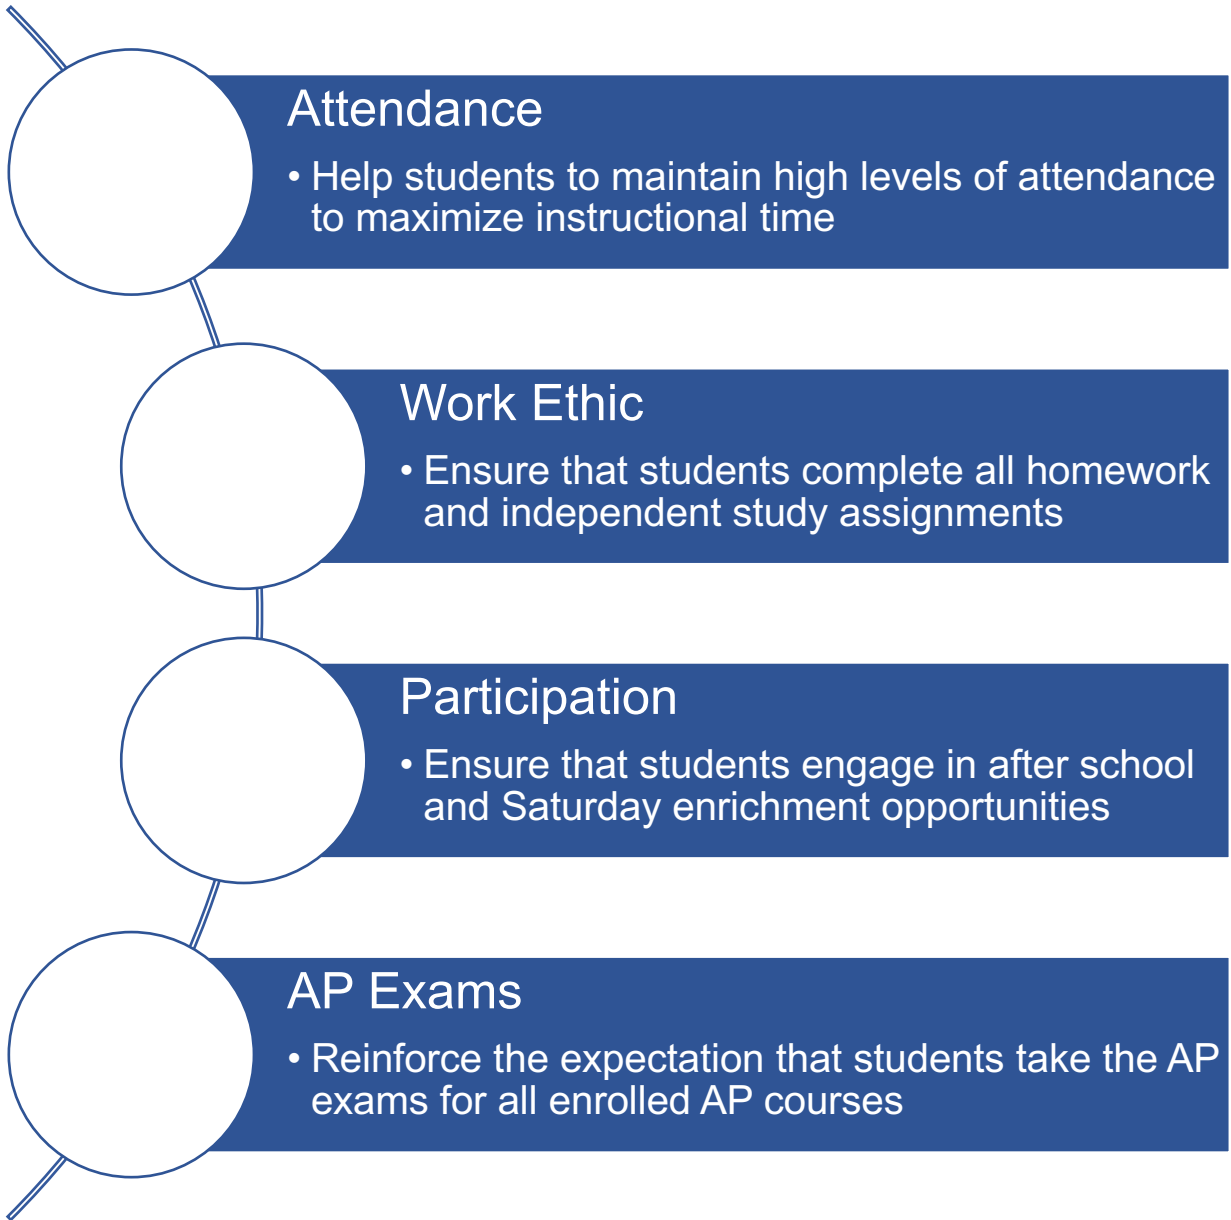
Attendance

• Help students to maintain high levels of attendance to maximize instructional time

Work Ethic

• Ensure that students complete all homework and independent study assignments

Participation

• Ensure that students engage in after school and Saturday enrichment opportunities

AP Exams

• Reinforce the expectation that students take the AP exams for all enrolled AP courses